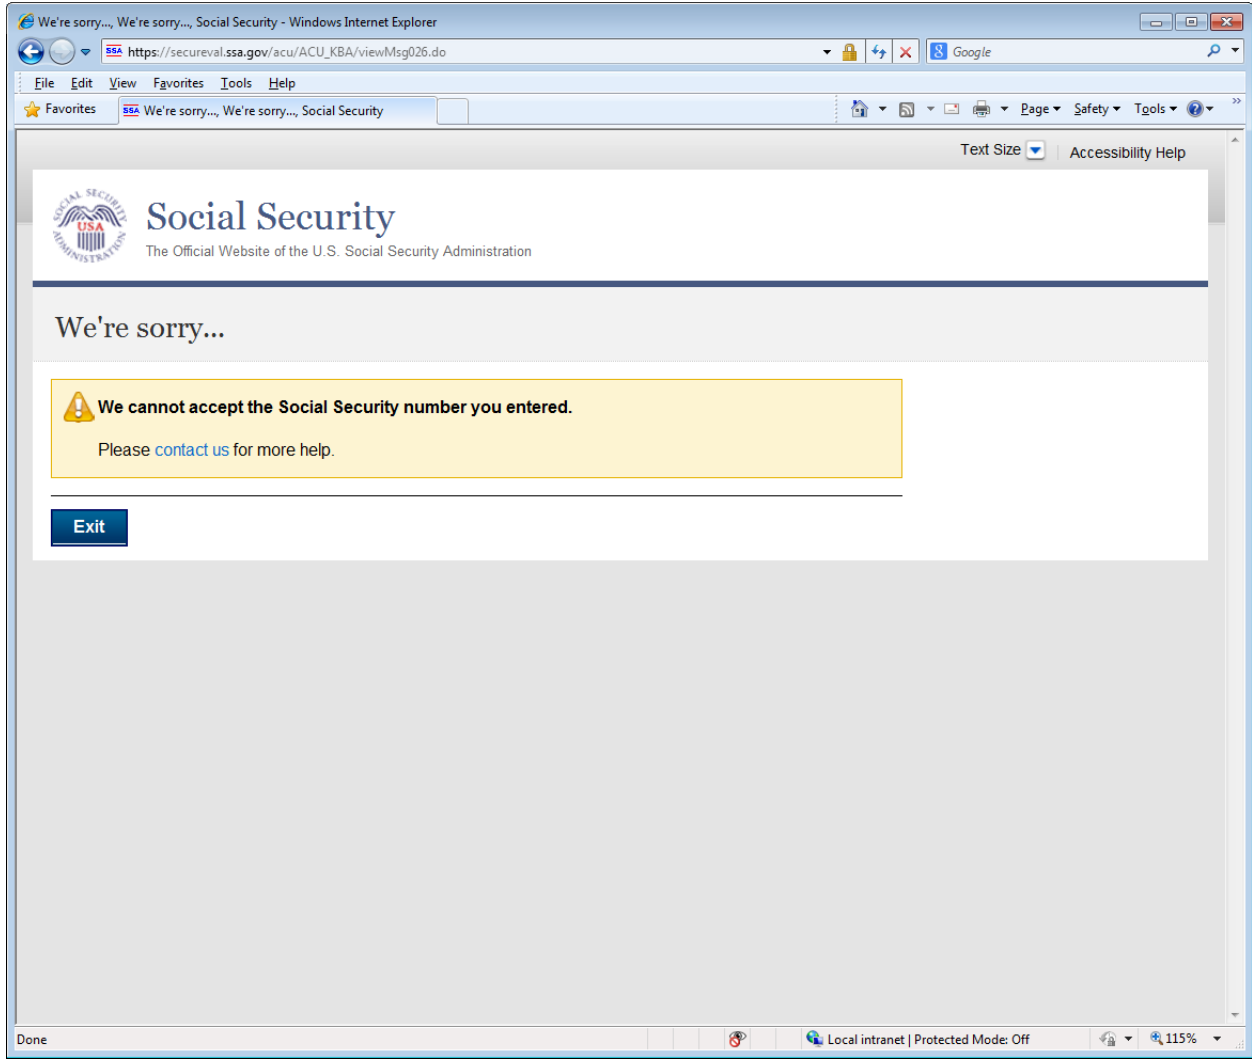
We're sorry..., We're sorry..., Social Security - Windows Internet Explorer

https://secureval.ssa.gov/acu/ACU_KBA/viewMsg026.do

Google

File Edit View Favorites Tools Help

Favorites

We're sorry..., We're sorry..., Social Security

Page Safety Tools

Text Size Accessibility Help

SOCIAL SECURITY ADMINISTRATION USA

Social Security

The Official Website of the U.S. Social Security Administration

We're sorry...

We cannot accept the Social Security number you entered.

Please contact us for more help.

Exit

Done

Local intranet | Protected Mode: Off

115%